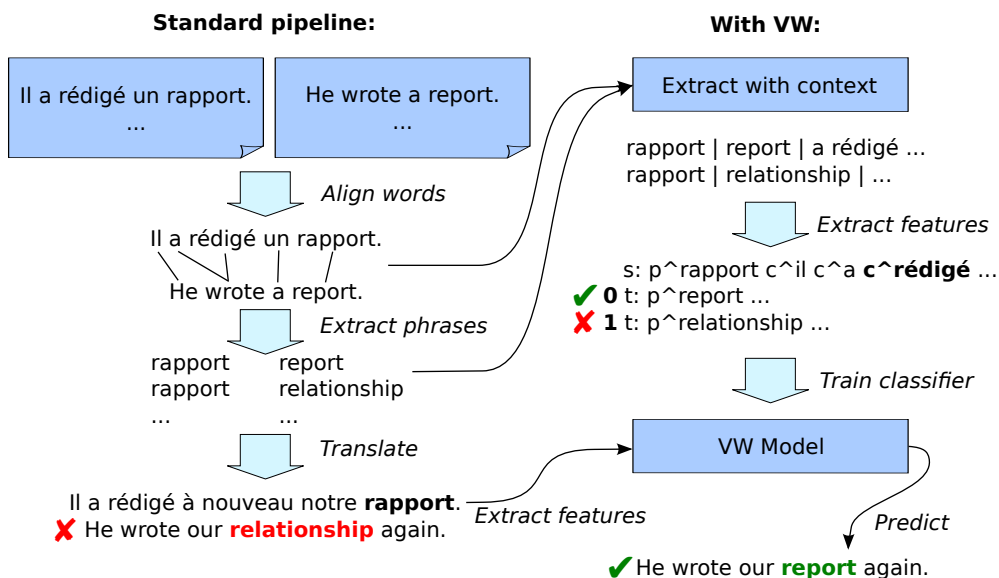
Standard pipeline:

Il a rédigé un rapport.
...

He wrote a report.
...

Align words

Il a rédigé un rapport.

He wrote a report.

Extract phrases

rapport
rapport
...

report
relationship
...

Translate

Il a rédigé à nouveau notre **rapport**.
✘ He wrote our **relationship** again.

Extract features

With VW:

Extract with context

rapport | report | a rédigé ...
rapport | relationship | ...

Extract features

s: p^rapport c^il c^a **c^rédigé** ...
✔ **0** t: p^report ...
✘ **1** t: p^relationship ...

Train classifier

VW Model

Predict

✔ He wrote our **report** again.